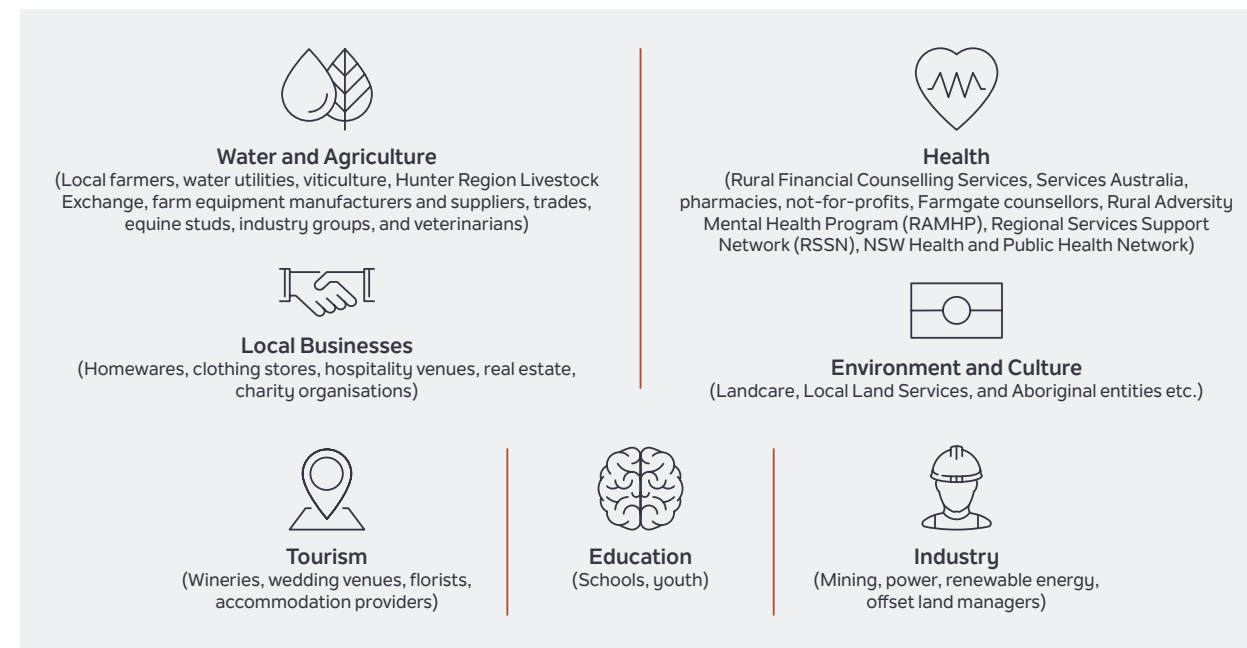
**Water and Agriculture**
(Local farmers, water utilities, viticulture, Hunter Region Livestock Exchange, farm equipment manufacturers and suppliers, trades, equine studs, industry groups, and veterinarians)

**Local Businesses**
(Homewares, clothing stores, hospitality venues, real estate, charity organisations)

**Health**
(Rural Financial Counselling Services, Services Australia, pharmacies, not-for-profits, Farmgate counsellors, Rural Adversity Mental Health Program (RAMHP), Regional Services Support Network (RSSN), NSW Health and Public Health Network)

**Environment and Culture**
(Landcare, Local Land Services, and Aboriginal entities etc.)

**Tourism**
(Wineries, wedding venues, florists, accommodation providers)

**Education**
(Schools, youth)

**Industry**
(Mining, power, renewable energy, offset land managers)